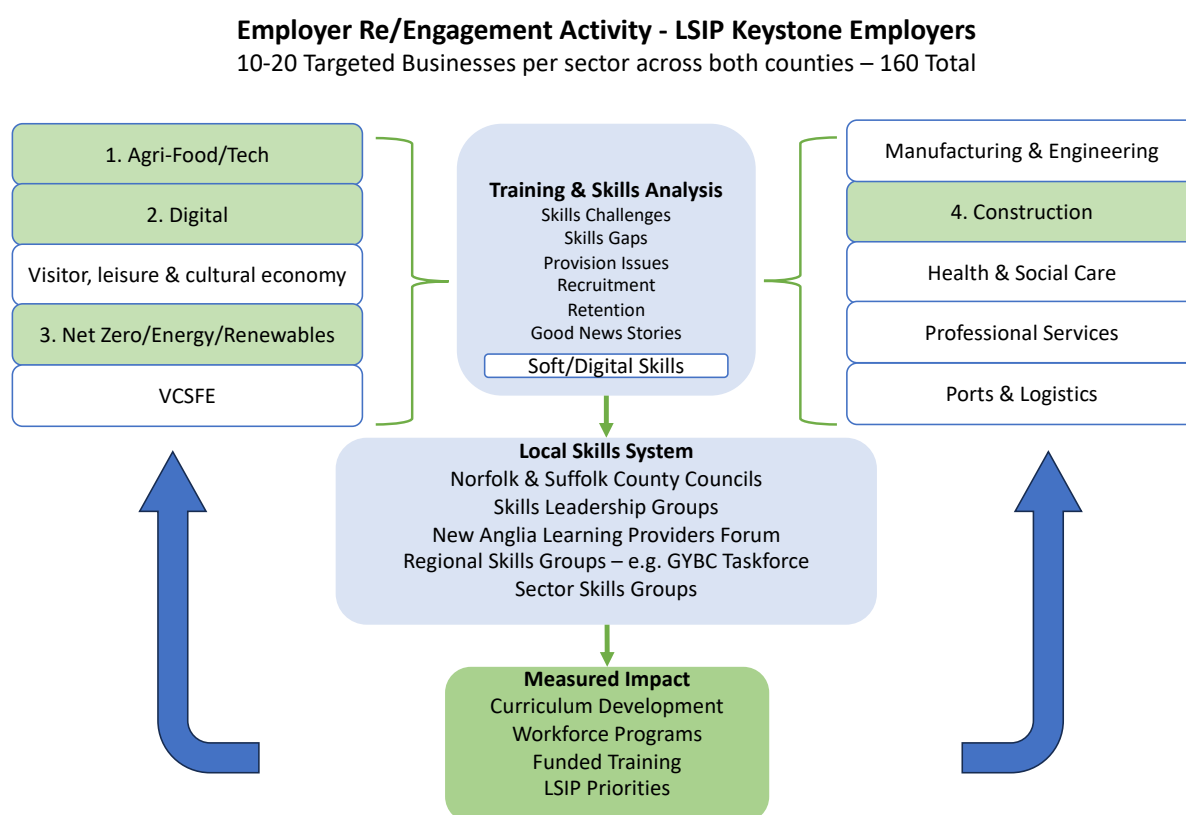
Employer Re/Engagement Activity - LSIP Keystone Employers
10-20 Targeted Businesses per sector across both counties – 160 Total

1. Agri-Food/Tech
2. Digital
Visitor, leisure & cultural economy
3. Net Zero/Energy/Renewables
VCSFE

Training & Skills Analysis
Skills Challenges
Skills Gaps
Provision Issues
Recruitment
Retention
Good News Stories
Soft/Digital Skills

Manufacturing & Engineering
4. Construction
Health & Social Care
Professional Services
Ports & Logistics

Local Skills System
Norfolk & Suffolk County Councils
Skills Leadership Groups
New Anglia Learning Providers Forum
Regional Skills Groups – e.g. GYBC Taskforce
Sector Skills Groups

Measured Impact
Curriculum Development
Workforce Programs
Funded Training
LSIP Priorities